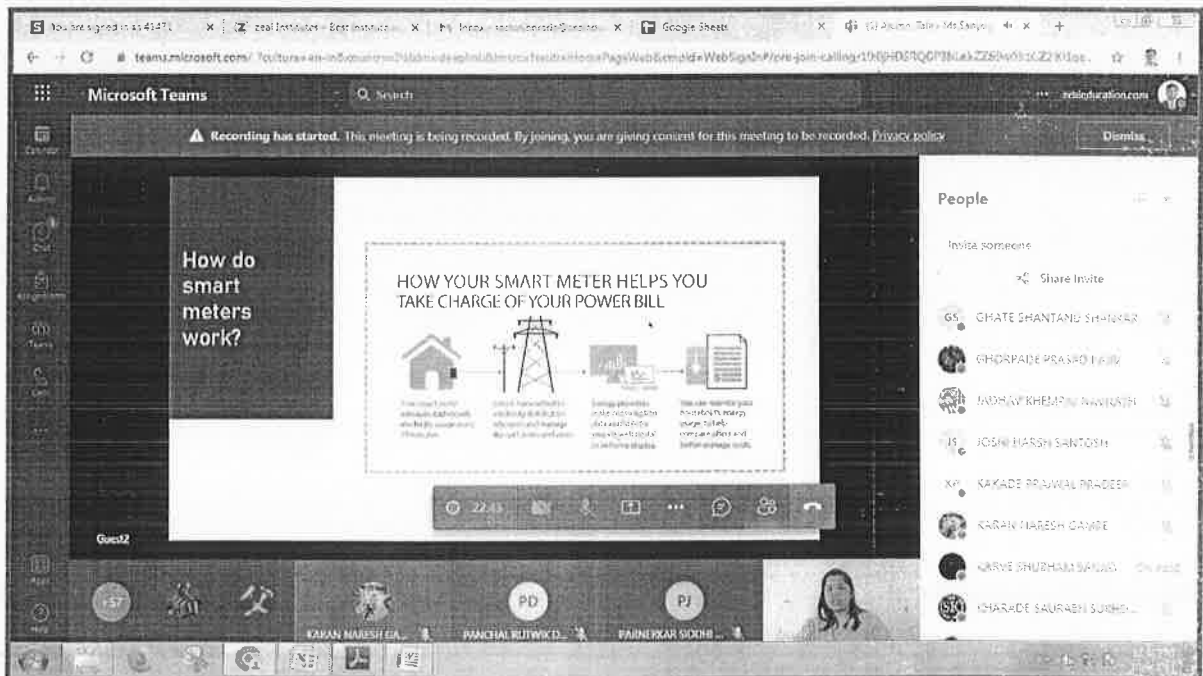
You are signed in as 41471 | zeal Institutes - Best Institute | Inbox | Google Sheets

teams.microsoft.com

Microsoft Teams

Search

zealeducation.com

Calendar

Activity

Chat

Assignments

Teams

Calls

Apps

Help

Recording has started. This meeting is being recorded. By joining, you are giving consent for this meeting to be recorded. Privacy policy

Dismiss

How do smart meters work?

HOW YOUR SMART METER HELPS YOU TAKE CHARGE OF YOUR POWER BILL

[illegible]

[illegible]

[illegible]

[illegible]

22:43

Guest2

+57

KARAN NARESH GA...

PD

PANCHAL RUTWIK D...

PJ

PARNERKAR SIDDHI...

People

Invite someone

Share Invite

GS GHATE SHANTANU SHANKAR

GHORPADE PRASAD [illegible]

JADHAV KHEMRAJ NAVNATH

JS JOSHI HARSH SANTOSH

KP KAKADE PRAJWAL PRADEEP

KARAN NARESH GAMRE

KARVE SHUBHAM SANJAY

KHARADE SAURABH SURESH